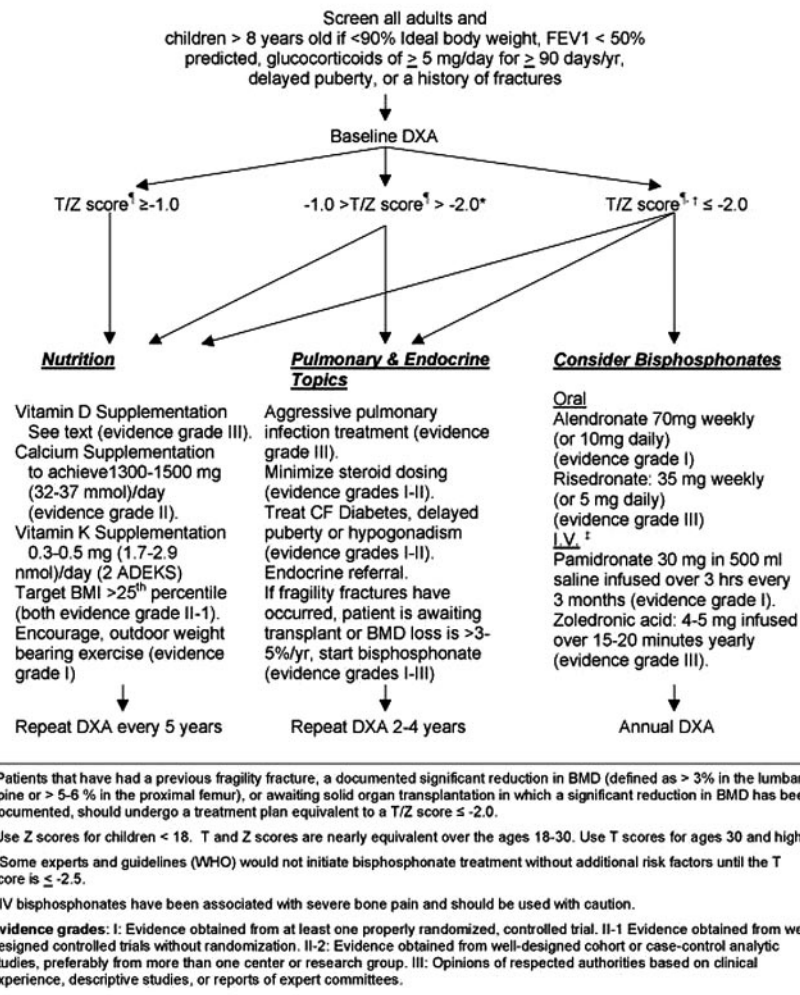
Screen all adults and children > 8 years old if <90% Ideal body weight, FEV1 < 50% predicted, glucocorticoids of $\geq$ 5 mg/day for $\geq$ 90 days/yr, delayed puberty, or a history of fractures

Baseline DXA

T/Z score¶ ≥-1.0

-1.0 >T/Z score¶ > -2.0*

T/Z score¶, † ≤ -2.0

Nutrition

Vitamin D Supplementation See text (evidence grade III). Calcium Supplementation to achieve1300-1500 mg (32-37 mmol)/day (evidence grade II). Vitamin K Supplementation 0.3-0.5 mg (1.7-2.9 nmol)/day (2 ADEKS) Target BMI >25th percentile (both evidence grade II-1). Encourage, outdoor weight bearing exercise (evidence grade I)

Repeat DXA every 5 years

Pulmonary & Endocrine Topics

Aggressive pulmonary infection treatment (evidence grade III). Minimize steroid dosing (evidence grades I-II). Treat CF Diabetes, delayed puberty or hypogonadism (evidence grades I-II). Endocrine referral. If fragility fractures have occurred, patient is awaiting transplant or BMD loss is >3-5%/yr, start bisphosphonate (evidence grades I-III)

Repeat DXA 2-4 years

Consider Bisphosphonates

Oral
Alendronate 70mg weekly (or 10mg daily) (evidence grade I) Risedronate: 35 mg weekly (or 5 mg daily) (evidence grade III)
I.V. ‡
Pamidronate 30 mg in 500 ml saline infused over 3 hrs every 3 months (evidence grade I). Zoledronic acid: 4-5 mg infused over 15-20 minutes yearly (evidence grade III).

Annual DXA

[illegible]Patients that have had a previous fragility fracture, a documented significant reduction in BMD (defined as > 3% in the lumbar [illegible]pine or > 5-6 % in the proximal femur), or awaiting solid organ transplantation in which a significant reduction in BMD has bee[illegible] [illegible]ocumented, should undergo a treatment plan equivalent to a T/Z score ≤ -2.0.

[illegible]Use Z scores for children < 18. T and Z scores are nearly equivalent over the ages 18-30. Use T scores for ages 30 and high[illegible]

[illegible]Some experts and guidelines (WHO) would not initiate bisphosphonate treatment without additional risk factors until the T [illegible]core is ≤ -2.5.

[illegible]IV bisphosphonates have been associated with severe bone pain and should be used with caution.

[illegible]vidence grades: I: Evidence obtained from at least one properly randomized, controlled trial. II-1 Evidence obtained from we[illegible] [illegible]esigned controlled trials without randomization. II-2: Evidence obtained from well-designed cohort or case-control analytic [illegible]tudies, preferably from more than one center or research group. III: Opinions of respected authorities based on clinical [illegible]xperience, descriptive studies, or reports of expert committees.